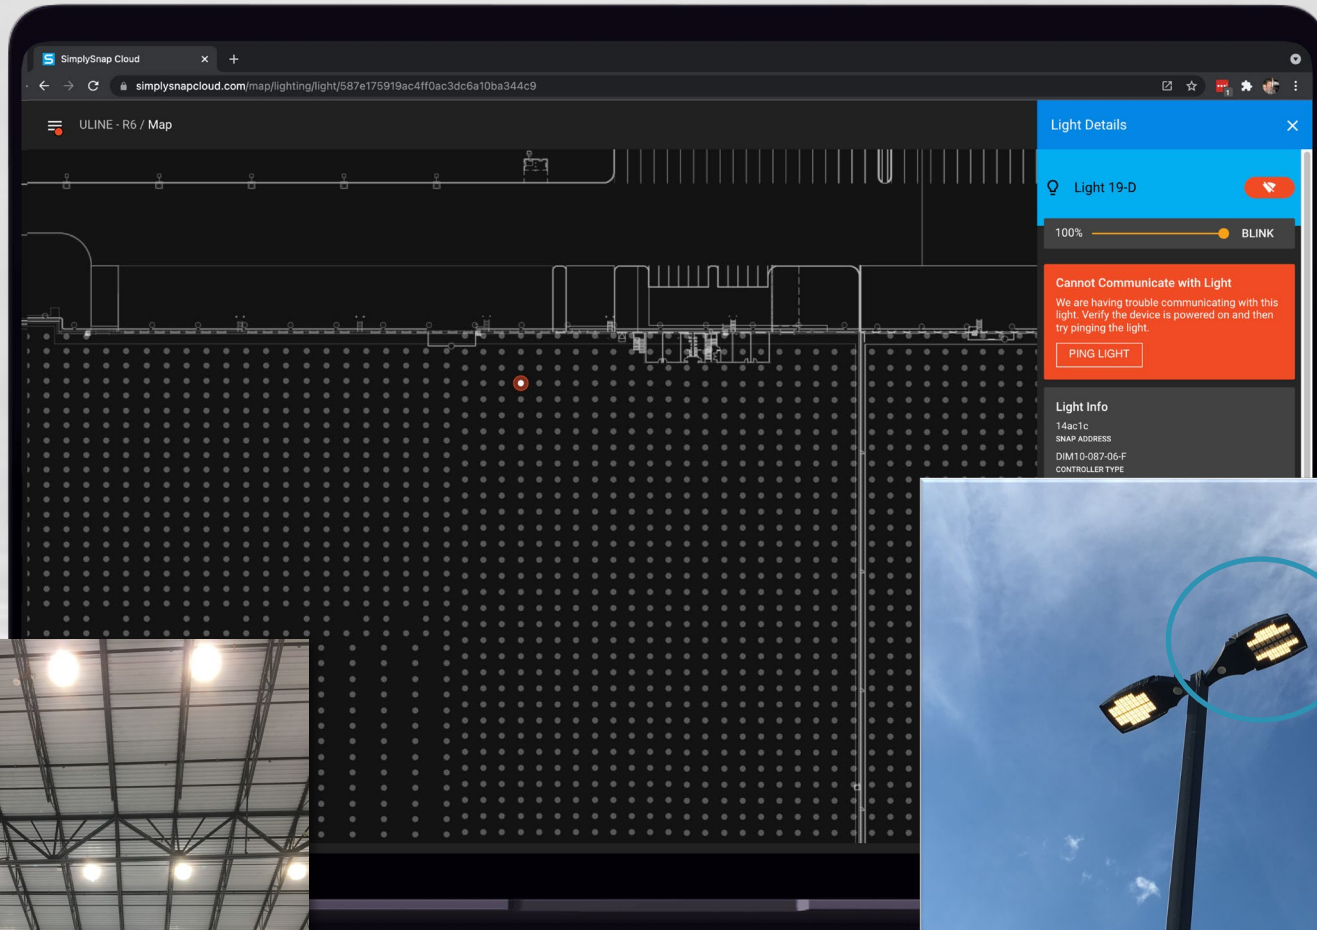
SimplySnap Cloud
simplysnapcloud.com/map/lighting/light/587e175919ac4ff0ac3dc6a10ba344c9
ULINE - R6 / Map
Light Details
Light 19-D
100%
BLINK
Cannot Communicate with Light
We are having trouble communicating with this light. Verify the device is powered on and then try pinging the light.
PING LIGHT
Light Info
14ac1c
SNAP ADDRESS
DIM10-087-06-F
CONTROLLER TYPE